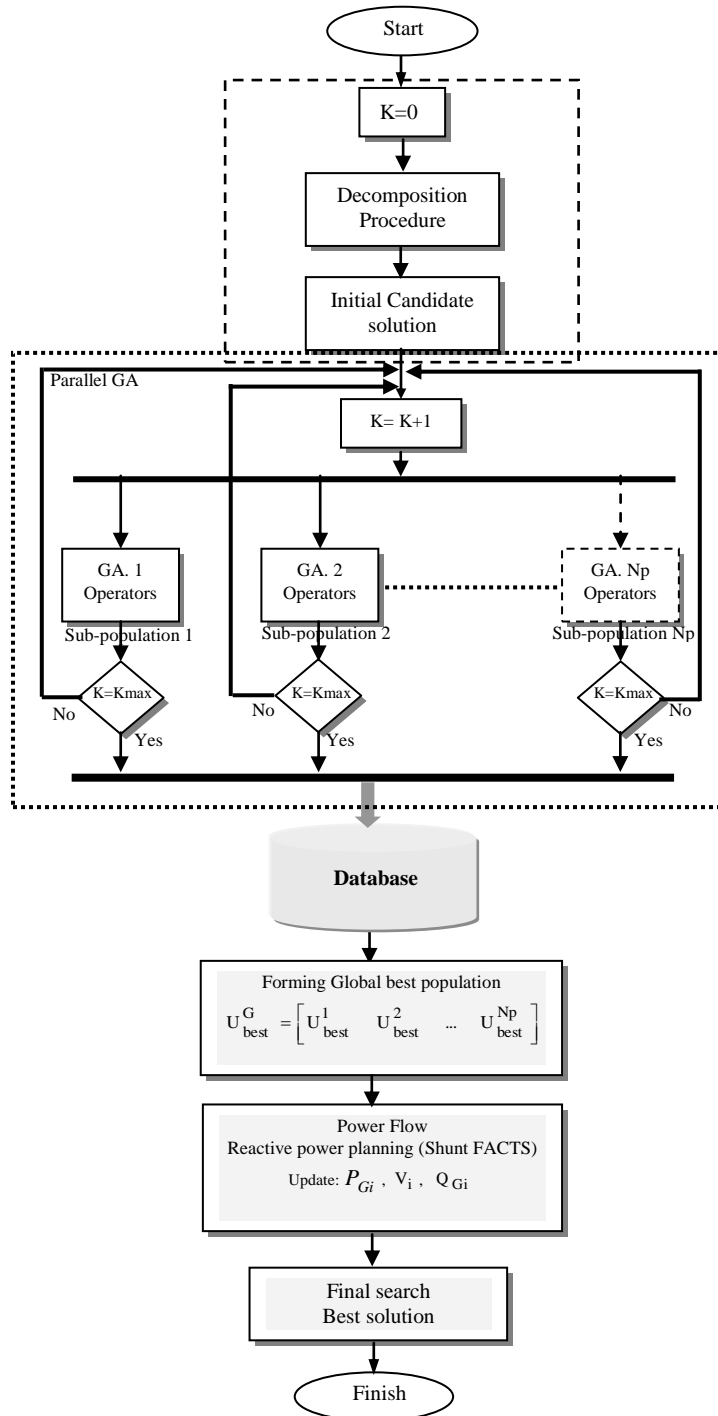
Start

K=0

Decomposition Procedure

Initial Candidate solution

Parallel GA

K= K+1

GA. 1 Operators

Sub-population 1

GA. 2 Operators

Sub-population 2

GA. Np Operators

Sub-population Np

K=Kmax

No

Yes

K=Kmax

No

Yes

K=Kmax

No

Yes

Database

Forming Global best population

$U_{best}^{G} = \left[ U_{best}^{1} \quad U_{best}^{2} \quad ... \quad U_{best}^{Np} \right]$

Power Flow

Reactive power planning (Shunt FACTS)

Update: $P_{Gi}$ , $V_i$ , $Q_{Gi}$

Final search

Best solution

Finish